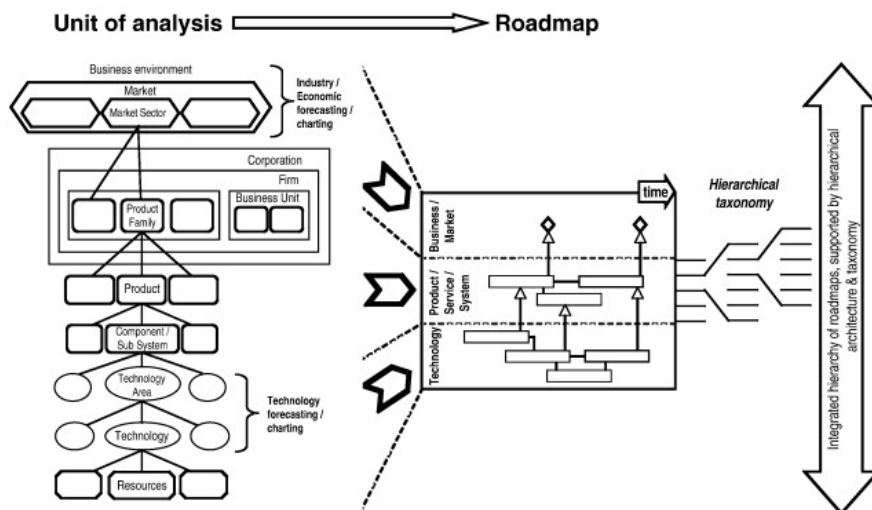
Unit of analysis Roadmap

Business environment

Market

Market Sector

Industry / Economic forecasting / charting

Corporation

Firm

Product Family

Business Unit

Product

Component / Sub System

Technology Area

Technology

Resources

Technology forecasting / charting

time

Business / Market

Product / Service / System

Technology

Hierarchical taxonomy

Integrated hierarchy of roadmaps, supported by hierarchical architecture & taxonomy